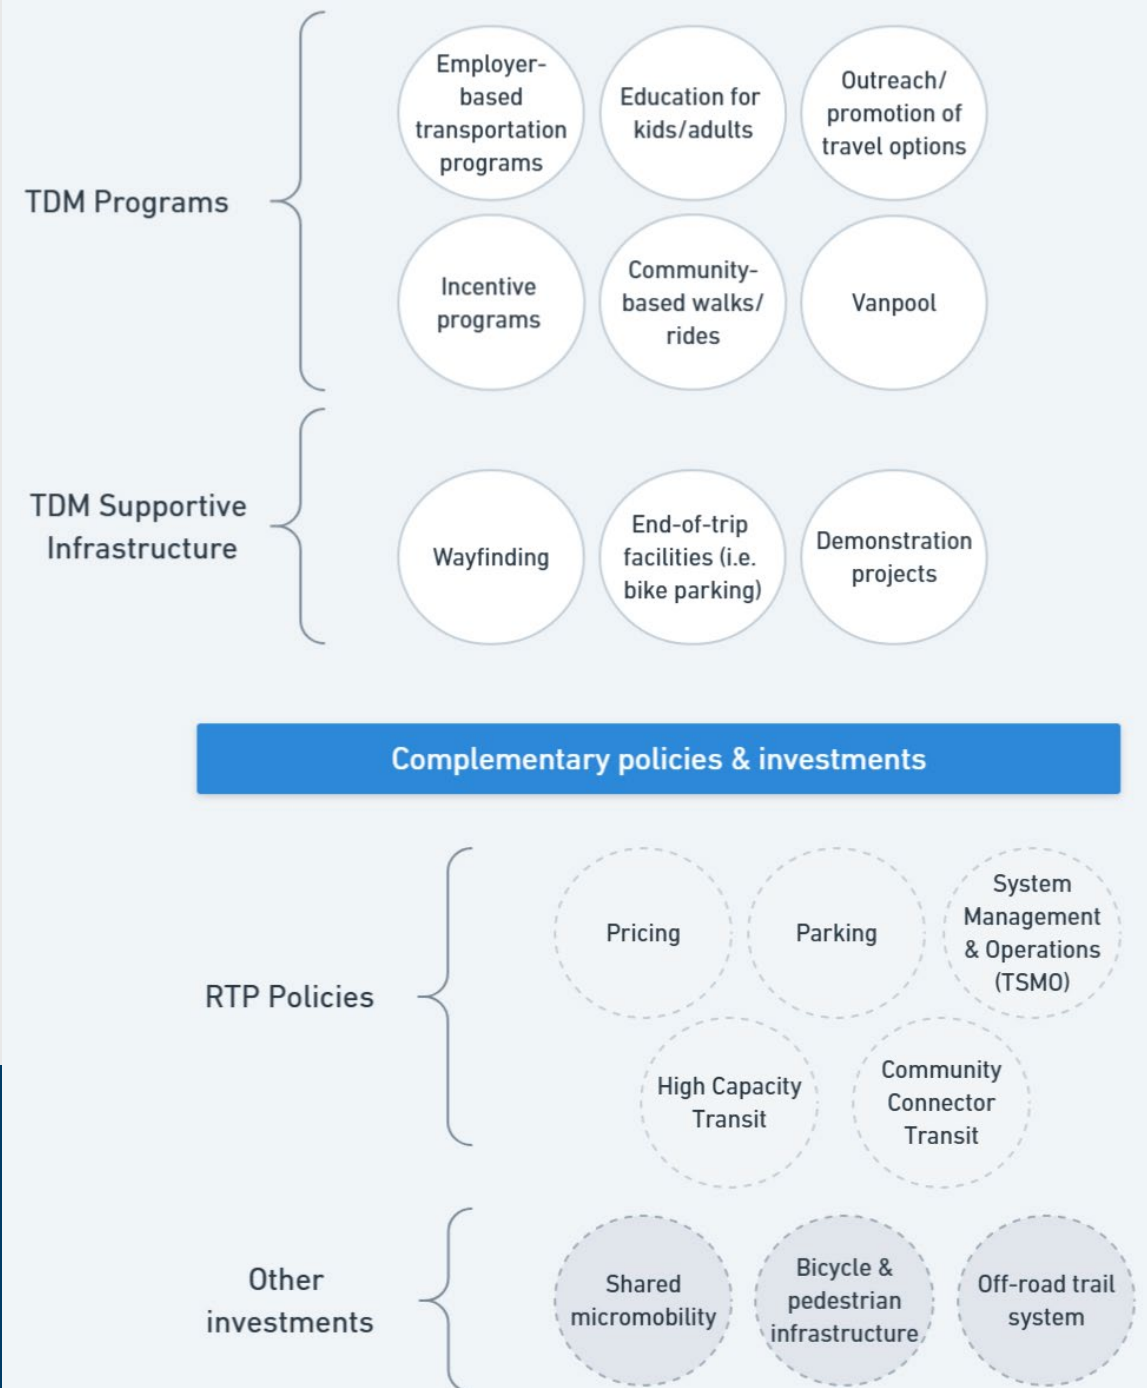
TDM Programs

Employer-based transportation programs

Education for kids/adults

Outreach/ promotion of travel options

Incentive programs

Community-based walks/ rides

Vanpool

TDM Supportive Infrastructure

Wayfinding

End-of-trip facilities (i.e. bike parking)

Demonstration projects

Complementary policies & investments

RTP Policies

Pricing

Parking

System Management & Operations (TSMO)

High Capacity Transit

Community Connector Transit

Other investments

Shared micromobility

Bicycle & pedestrian infrastructure

Off-road trail system